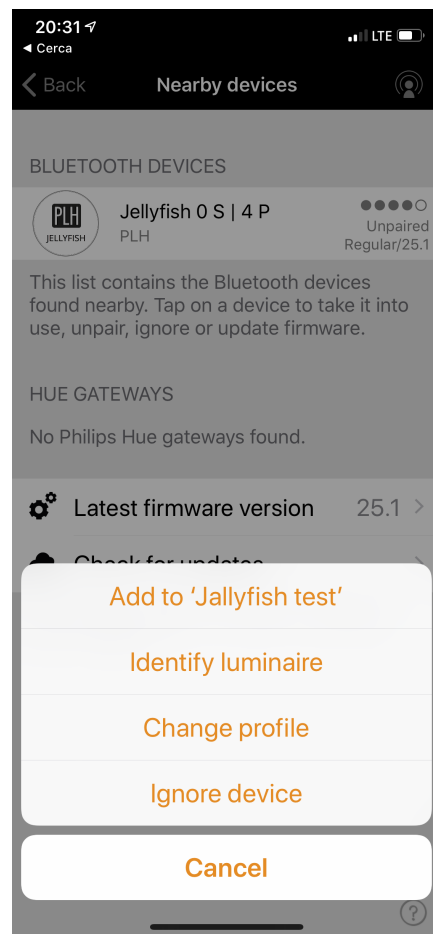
20:31
◀ Cerca
LTE

< Back
Nearby devices

BLUETOOTH DEVICES

PLH
JELLYFISH
Jellyfish 0 S | 4 P
PLH
Unpaired
Regular/25.1

This list contains the Bluetooth devices found nearby. Tap on a device to take it into use, unpair, ignore or update firmware.

HUE GATEWAYS

No Philips Hue gateways found.

Latest firmware version 25.1 >

Check for updates >

Add to 'Jallyfish test'

Identify luminaire

Change profile

Ignore device

Cancel

?